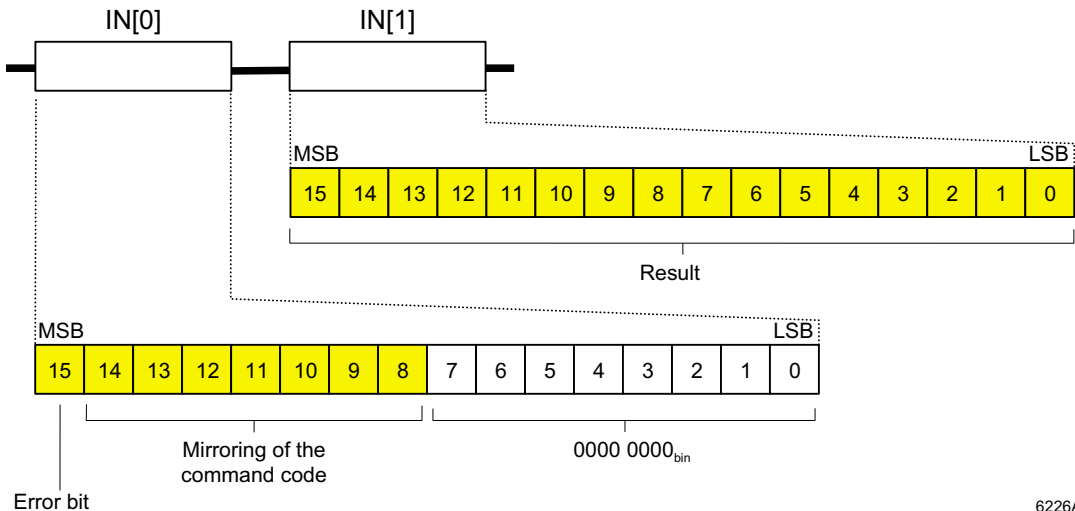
IN[0]

IN[1]

MSB

LSB

| 15 | 14 | 13 | 12 | 11 | 10 | 9 | 8 | 7 | 6 | 5 | 4 | 3 | 2 | 1 | 0 |
|---|---|---|---|---|---|---|---|---|---|---|---|---|---|---|---|

Result

MSB

LSB

| 15 | 14 | 13 | 12 | 11 | 10 | 9 | 8 | 7 | 6 | 5 | 4 | 3 | 2 | 1 | 0 |
|---|---|---|---|---|---|---|---|---|---|---|---|---|---|---|---|

Mirroring of the command code

0000 $0000_{bin}$

Error bit

6226/